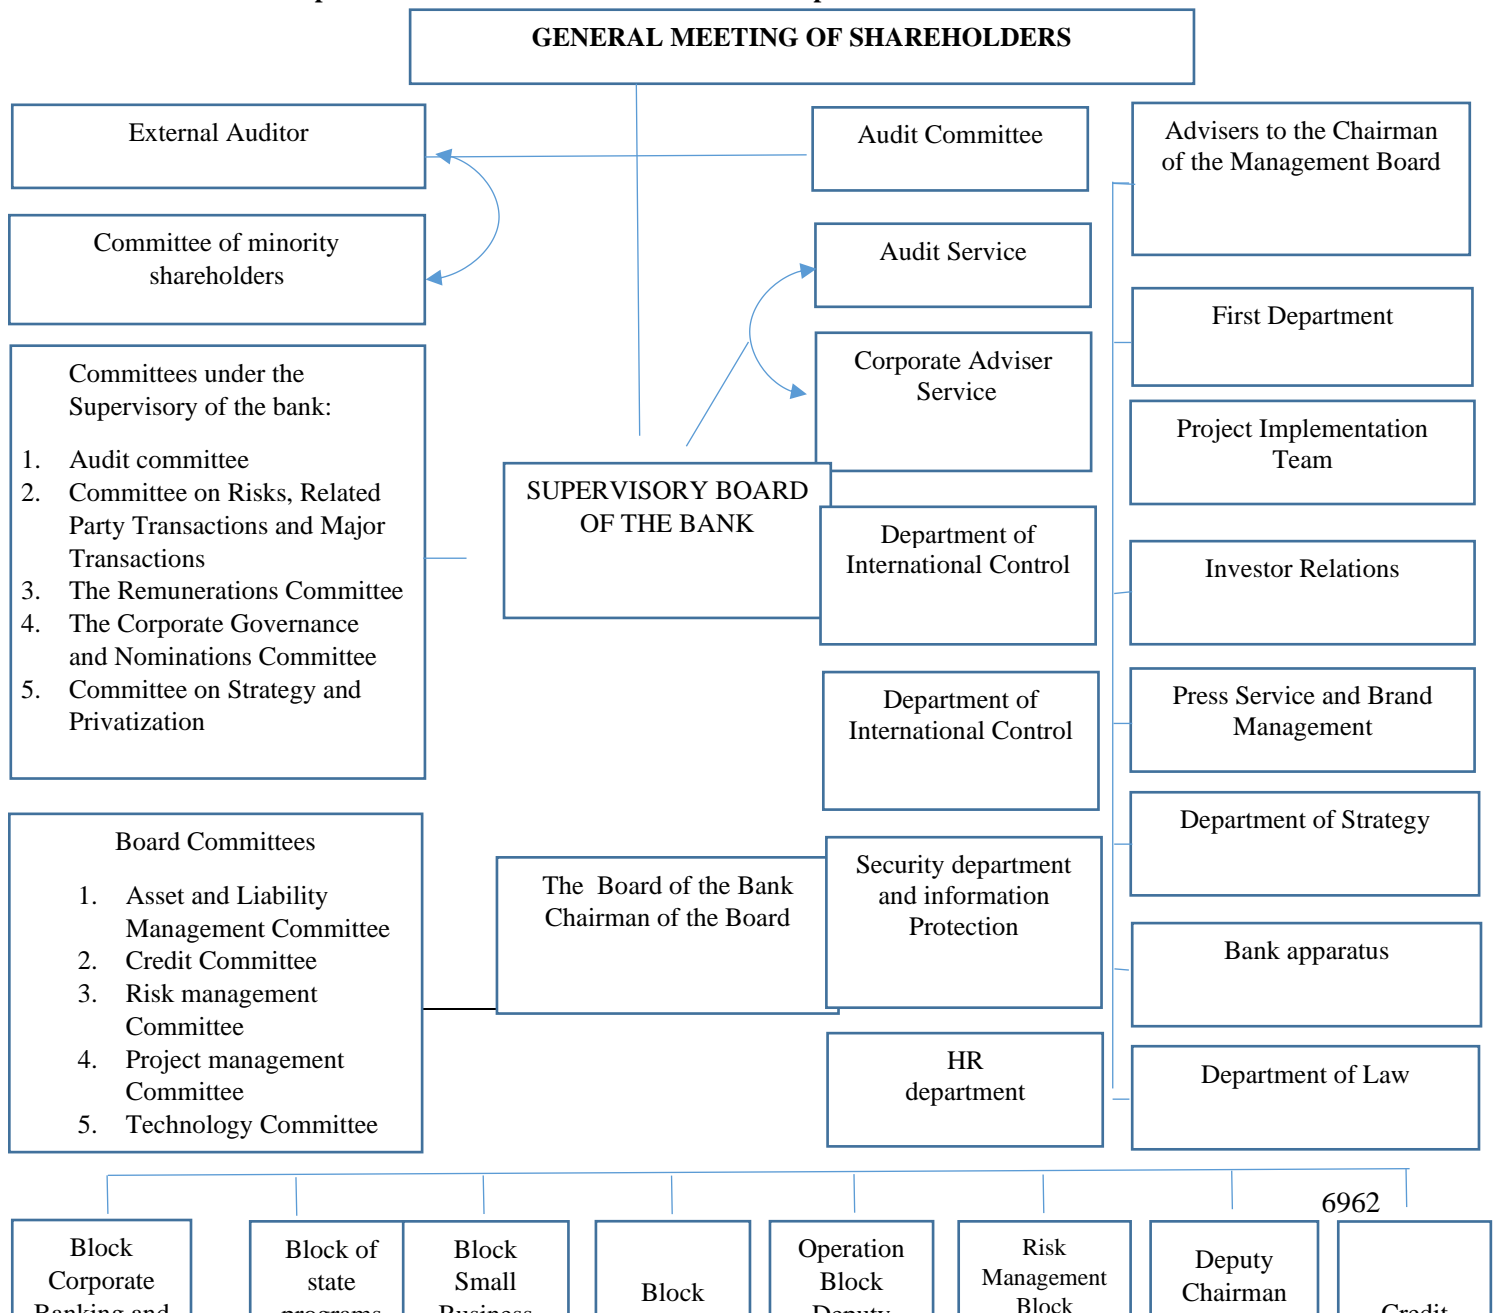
GENERAL MEETING OF SHAREHOLDERS

External Auditor

Committee of minority shareholders

Committees under the Supervisory of the bank:

1. Audit committee
2. Committee on Risks, Related Party Transactions and Major Transactions
3. The Remunerations Committee
4. The Corporate Governance and Nominations Committee
5. Committee on Strategy and Privatization

Board Committees

1. Asset and Liability Management Committee
2. Credit Committee
3. Risk management Committee
4. Project management Committee
5. Technology Committee

Audit Committee

Audit Service

Corporate Adviser Service

SUPERVISORY BOARD OF THE BANK

Department of International Control

Department of International Control

The Board of the Bank Chairman of the Board

Security department and information Protection

HR department

Advisers to the Chairman of the Management Board

First Department

Project Implementation Team

Investor Relations

Press Service and Brand Management

Department of Strategy

Bank apparatus

Department of Law

6962

Block Corporate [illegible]

Block of state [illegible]

Block Small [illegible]

Block

Operation Block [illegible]

Risk Management Block

Deputy Chairman

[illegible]